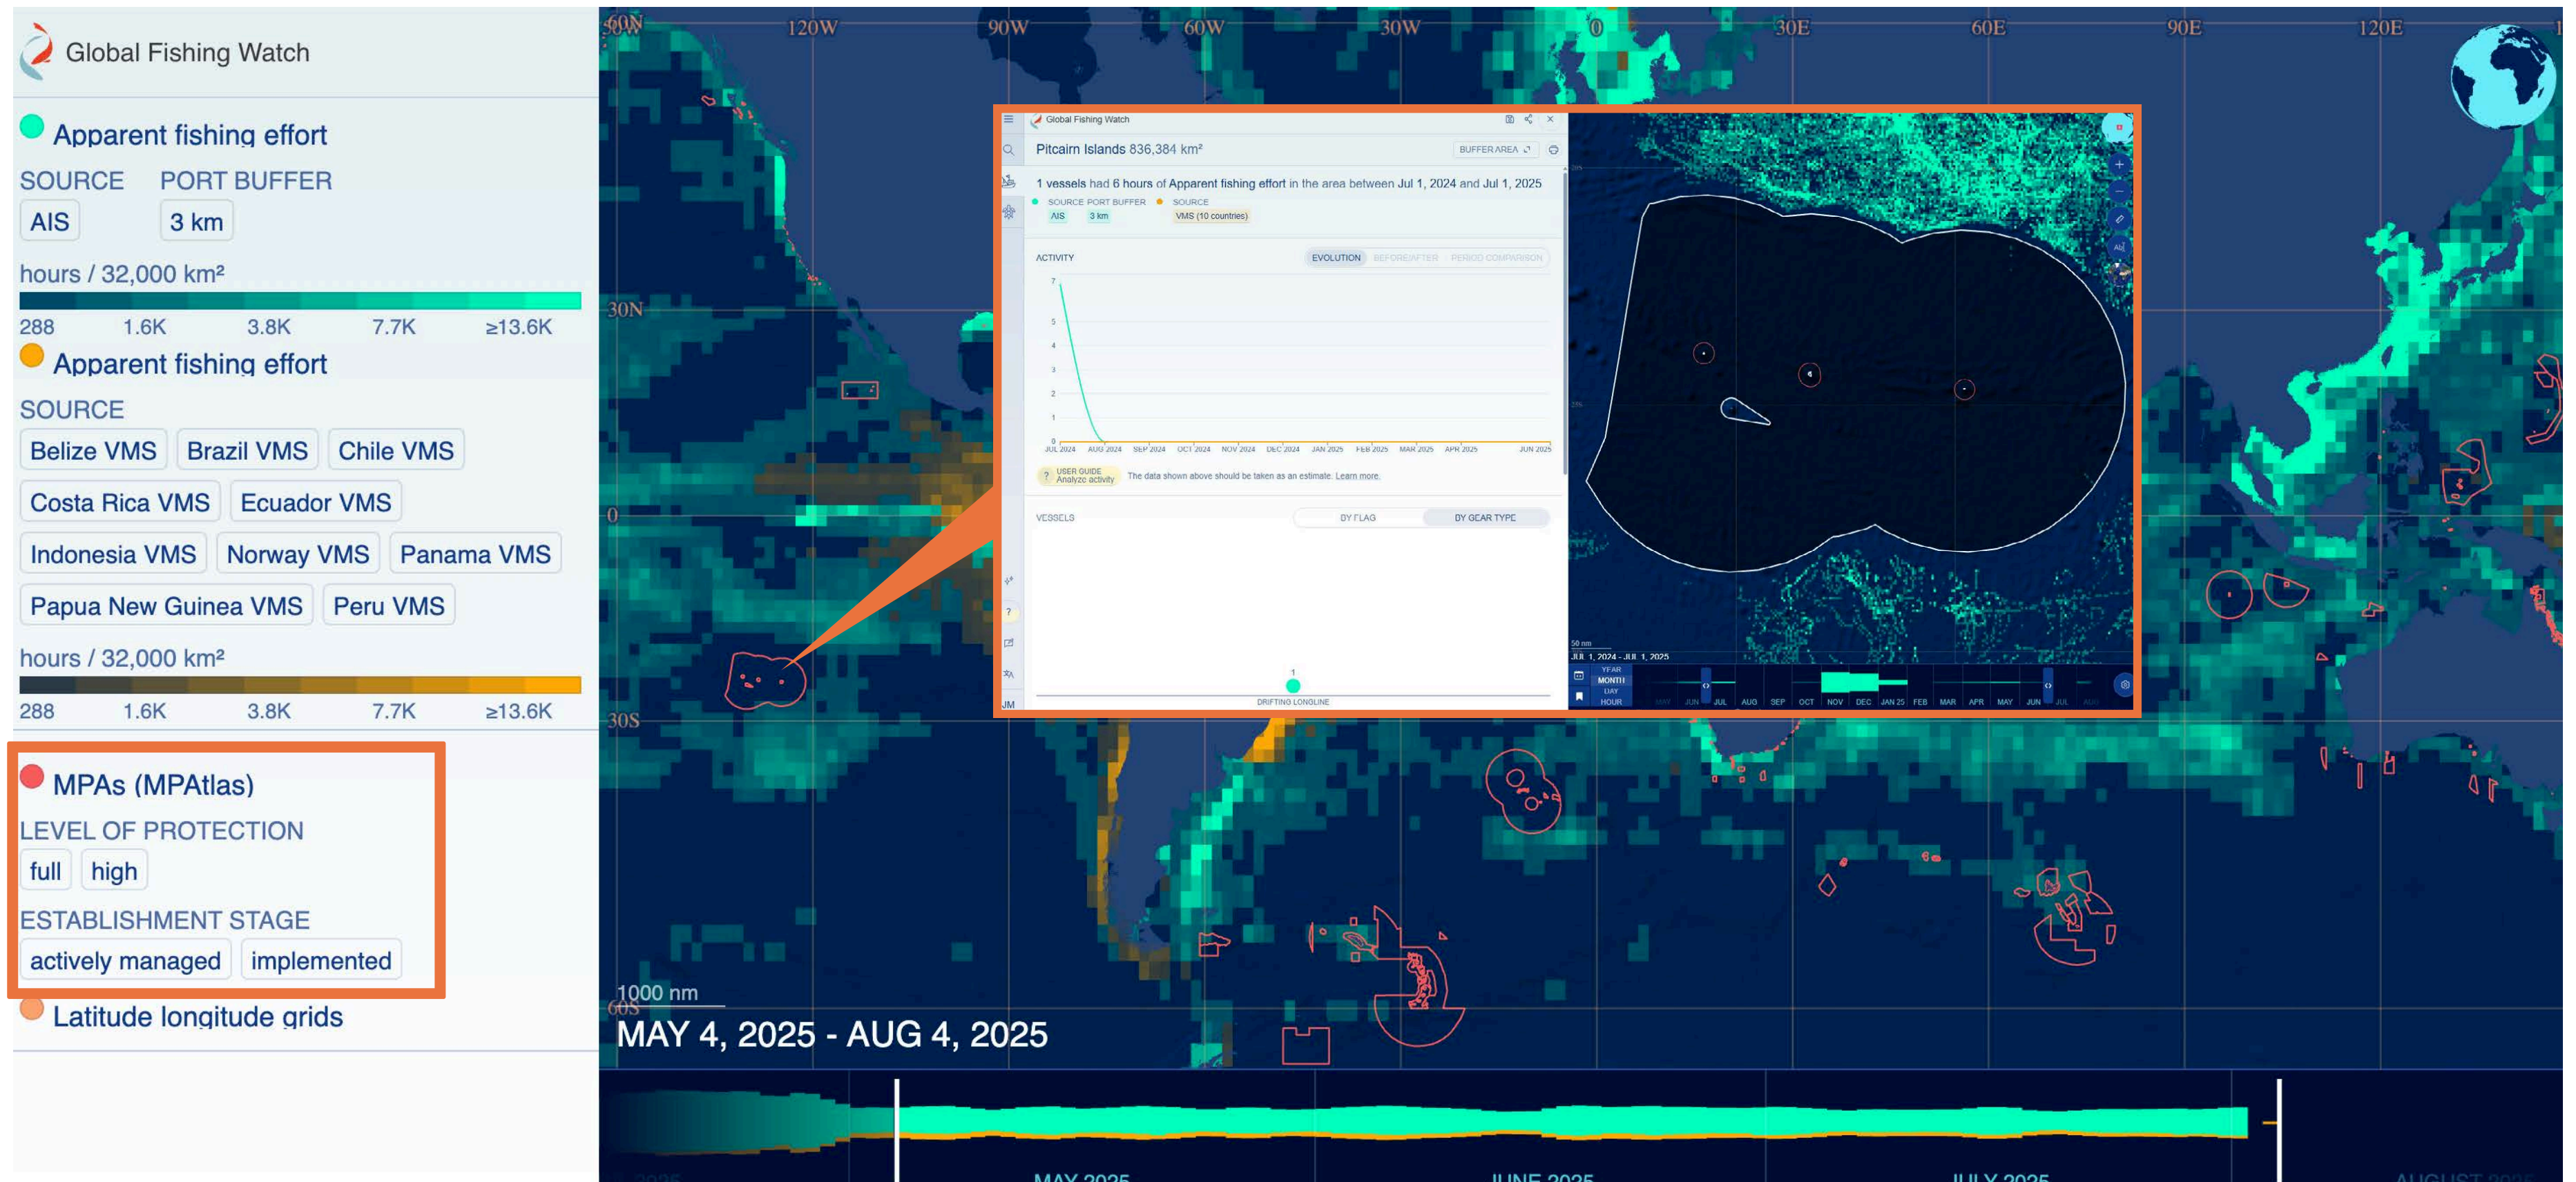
Global Fishing Watch

Apparent fishing effort
SOURCE PORT BUFFER
AIS 3 km
hours / 32,000 km²
288 1.6K 3.8K 7.7K ≥13.6K

Apparent fishing effort
SOURCE
Belize VMS Brazil VMS Chile VMS
Costa Rica VMS Ecuador VMS
Indonesia VMS Norway VMS Panama VMS
Papua New Guinea VMS Peru VMS
hours / 32,000 km²
288 1.6K 3.8K 7.7K ≥13.6K

MPAs (MPAtlas)
LEVEL OF PROTECTION
full high
ESTABLISHMENT STAGE
actively managed implemented

Latitude longitude grids

60N 120W 90W 60W 30W 0 30E 60E 90E 120E
30N
0
30S
60S

Global Fishing Watch
Pitcairn Islands 836,384 km²
BUFFER AREA
1 vessels had 6 hours of Apparent fishing effort in the area between Jul 1, 2024 and Jul 1, 2025
SOURCE PORT BUFFER SOURCE
AIS 3 km VMS (10 countries)
ACTIVITY
EVOLUTION BEFORE/AFTER PERIOD COMPARISON
7
5
4
3
2
1
0
JUL 2024 AUG 2024 SEP 2024 OCT 2024 NOV 2024 DEC 2024 JAN 2025 FEB 2025 MAR 2025 APR 2025 JUN 2025
USER GUIDE Analyze activity The data shown above should be taken as an estimate. Learn more.
VESSELS
BY FLAG BY GEAR TYPE
1
DRIFTING LONGLINE
50 nm
JUL 1, 2024 - JUL 1, 2025
YEAR MONTH DAY HOUR
MAY JUN JUL AUG SEP OCT NOV DEC JAN 25 FEB MAR APR MAY JUN JUL

1000 nm
MAY 4, 2025 - AUG 4, 2025
MAY 2025 JUNE 2025 JULY 2025 AUGUST 2025